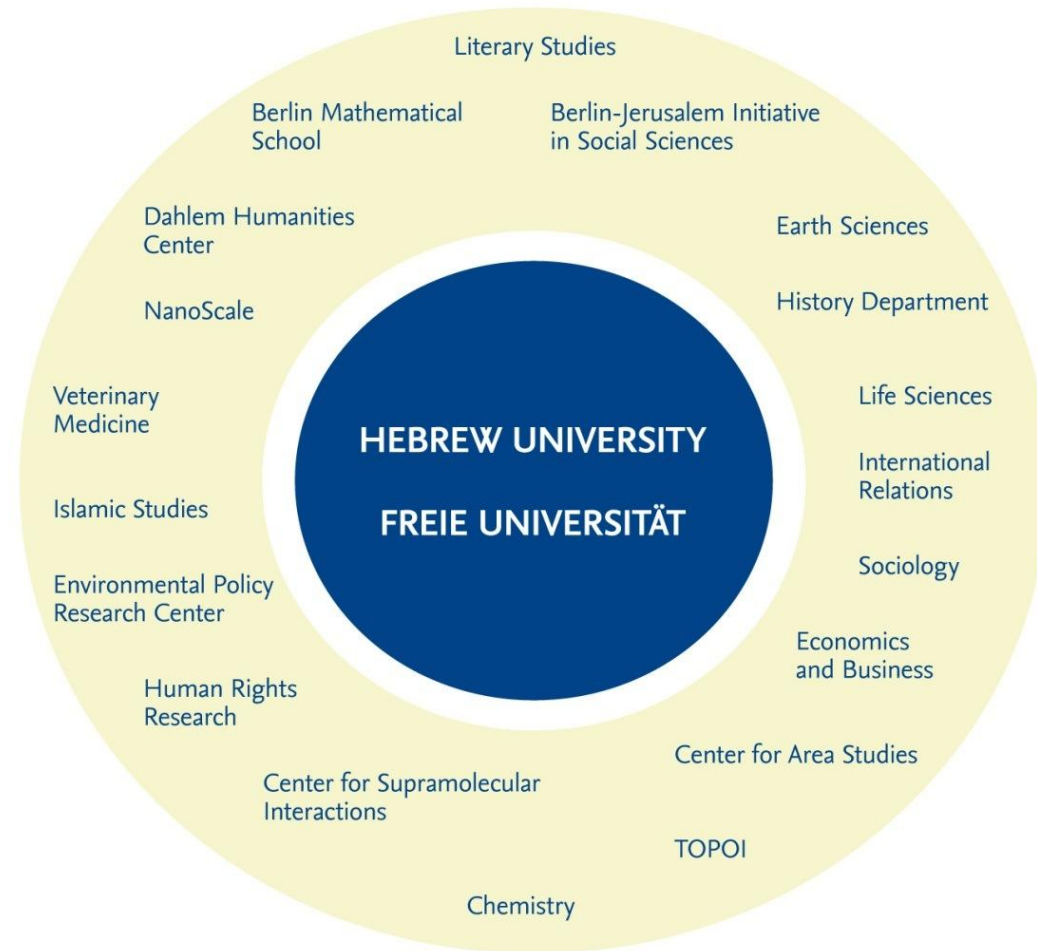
Literary Studies

Berlin Mathematical School

Berlin-Jerusalem Initiative in Social Sciences

Dahlem Humanities Center

Earth Sciences

NanoScale

History Department

Veterinary Medicine

Life Sciences

HEBREW UNIVERSITY

FREIE UNIVERSITÄT

International Relations

Islamic Studies

Sociology

Environmental Policy Research Center

Economics and Business

Human Rights Research

Center for Area Studies

Center for Supramolecular Interactions

TOPOI

Chemistry